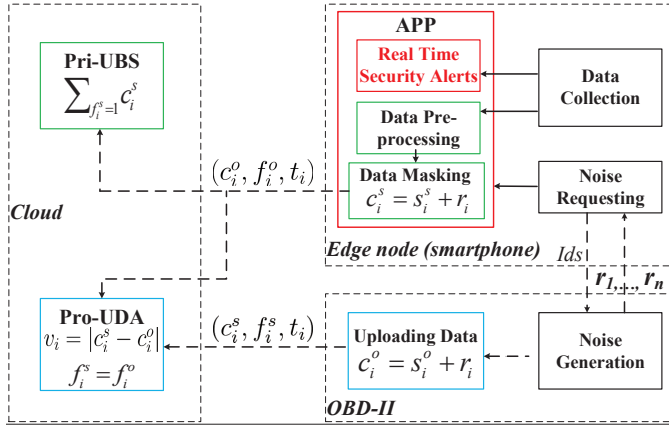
Pri-UBS
$\sum_{f_i^s=1} c_i^s$

APP

Real Time Security Alerts

Data Collection

Data Preprocessing

$(c_i^o, f_i^o, t_i)$

Data Masking
$c_i^s = s_i^s + r_i$

Noise Requesting

Cloud

Edge node (smartphone)

Ids

$r_1, ..., r_n$

Pro-UDA
$v_i = |c_i^s - c_i^o|$
$f_i^s = f_i^o$

$(c_i^s, f_i^s, t_i)$

Uploading Data
$c_i^o = s_i^o + r_i$

Noise Generation

OBD-II